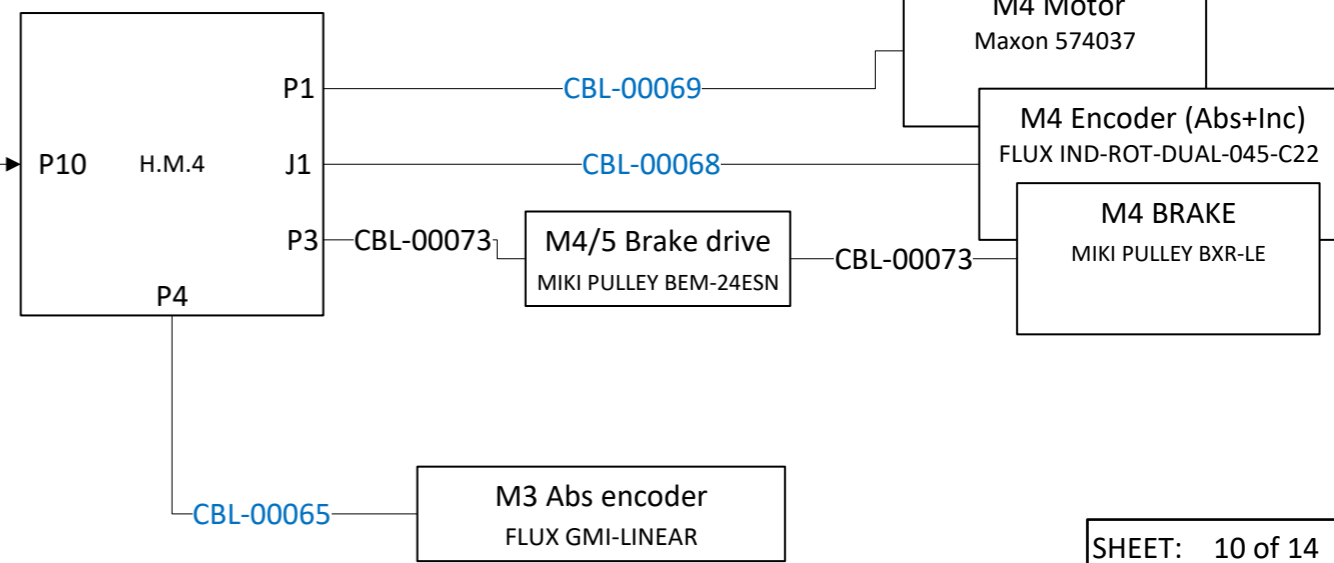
M4 Motor
Maxon 574037

P1
CBL-00069

M4 Encoder (Abs+Inc)
FLUX IND-ROT-DUAL-045-C22

P10
H.M.4
J1
CBL-00068

M4 BRAKE
MIKI PULLEY BXR-LE

P3
CBL-00073
M4/5 Brake drive
MIKI PULLEY BEM-24ESN
CBL-00073

P4

CBL-00065
M3 Abs encoder
FLUX GMI-LINEAR

SHEET: 10 of 14